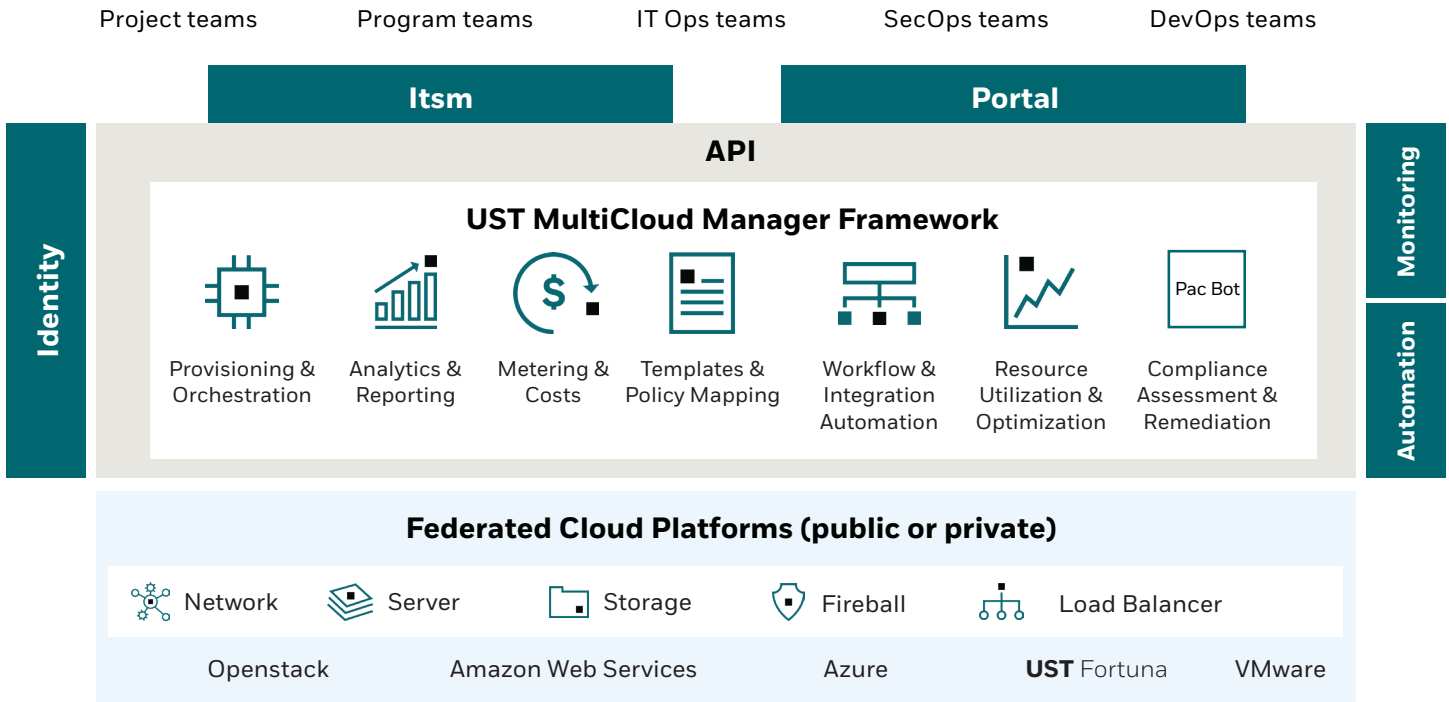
Project teams
Program teams
IT Ops teams
SecOps teams
DevOps teams

Itsm
Portal

Identity

API

UST MultiCloud Manager Framework

$

Pac Bot

Provisioning & Orchestration
Analytics & Reporting
Metering & Costs
Templates & Policy Mapping
Workflow & Integration Automation
Resource Utilization & Optimization
Compliance Assessment & Remediation

Monitoring
Automation

Federated Cloud Platforms (public or private)

Network
Server
Storage
Fireball
Load Balancer

Openstack
Amazon Web Services
Azure
UST Fortuna
VMware